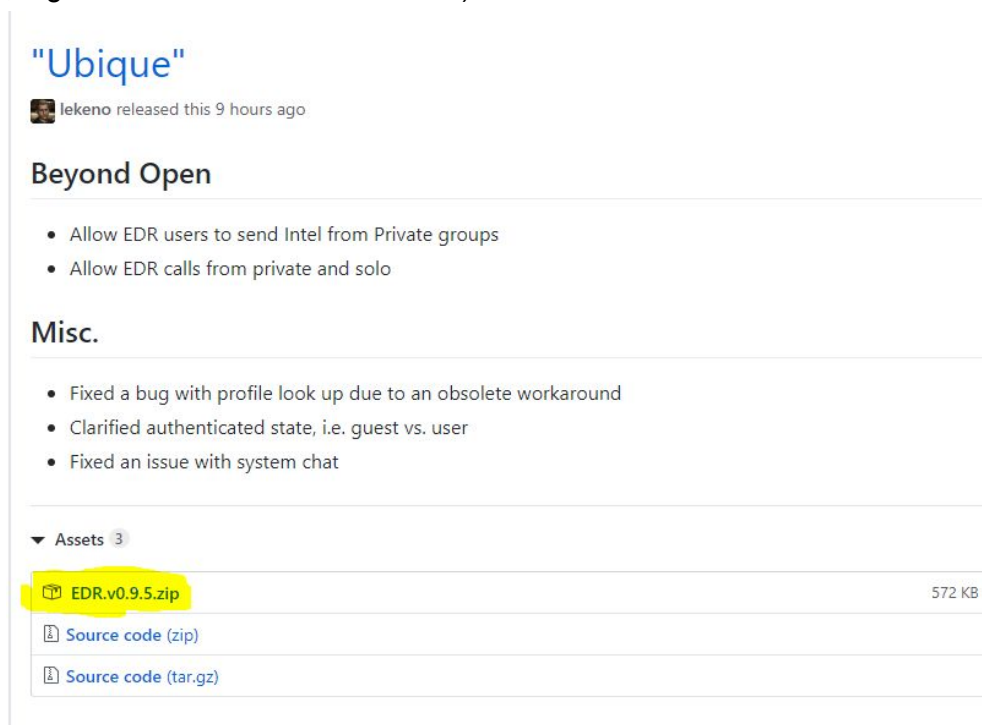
"Ubique"

lekeno released this 9 hours ago

Beyond Open

- Allow EDR users to send Intel from Private groups
- Allow EDR calls from private and solo

Misc.

- Fixed a bug with profile look up due to an obsolete workaround
- Clarified authenticated state, i.e. guest vs. user
- Fixed an issue with system chat

Assets 3

EDR.v0.9.5.zip 572 KB

Source code (zip)

Source code (tar.gz)